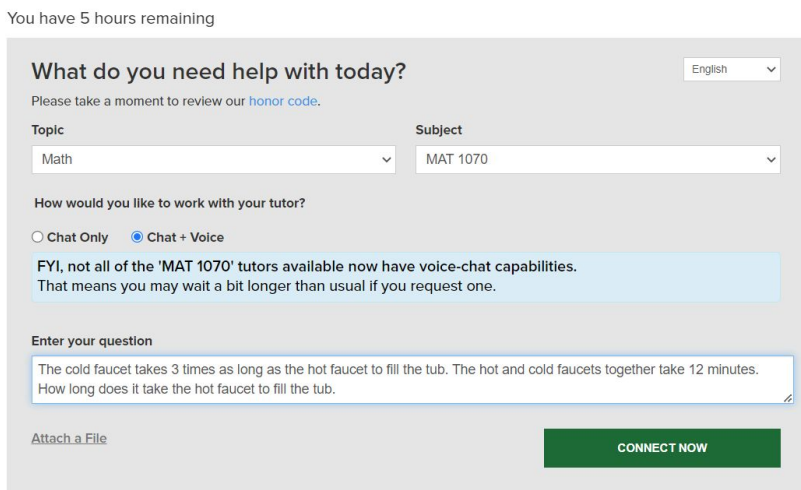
You have 5 hours remaining

What do you need help with today?

English

Please take a moment to review our honor code.

Topic

Math

Subject

MAT 1070

How would you like to work with your tutor?

Chat Only

Chat + Voice

FYI, not all of the 'MAT 1070' tutors available now have voice-chat capabilities.
That means you may wait a bit longer than usual if you request one.

Enter your question

The cold faucet takes 3 times as long as the hot faucet to fill the tub. The hot and cold faucets together take 12 minutes. How long does it take the hot faucet to fill the tub.

Attach a File

CONNECT NOW